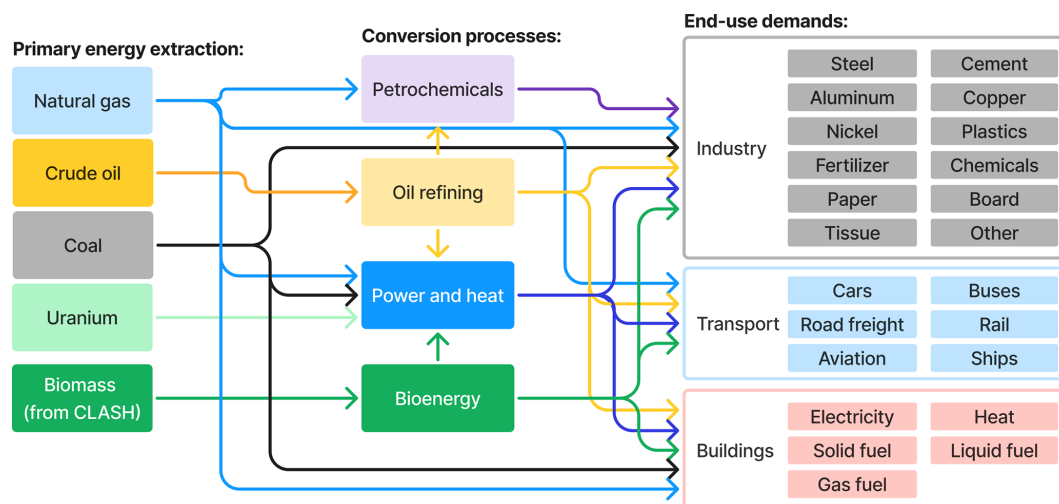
Primary energy extraction:

Natural gas

Crude oil

Coal

Uranium

Biomass (from CLASH)

Conversion processes:

Petrochemicals

Oil refining

Power and heat

Bioenergy

End-use demands:

Industry

| Steel | Cement |
|---|---|
| Aluminum | Copper |
| Nickel | Plastics |
| Fertilizer | Chemicals |
| Paper | Board |
| Tissue | Other |

Transport

| Cars | Buses |
|---|---|
| Road freight | Rail |
| Aviation | Ships |

Buildings

| Electricity | Heat |
|---|---|
| Solid fuel | Liquid fuel |
| Gas fuel | |